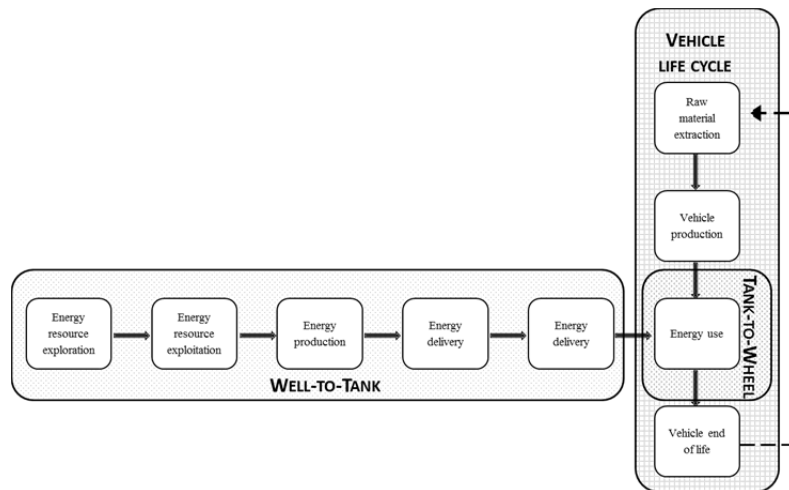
VEHICLE LIFE CYCLE

Raw material extraction

Vehicle production

TANK-TO-WHEEL

Energy resource exploration

Energy resource exploitation

Energy production

Energy delivery

Energy delivery

Energy use

WELL-TO-TANK

Vehicle end of life